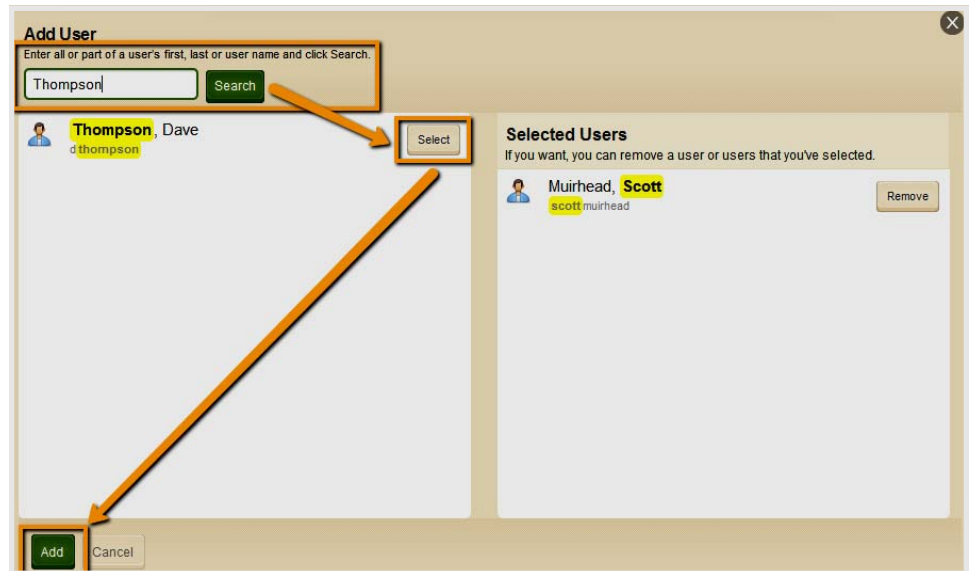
Add User
Enter all or part of a user's first, last or user name and click Search.

Thompson

Search

Thompson, Dave
dthompson

Select

Selected Users
If you want, you can remove a user or users that you've selected.

Muirhead, Scott
scottmuirhead

Remove

Add

Cancel